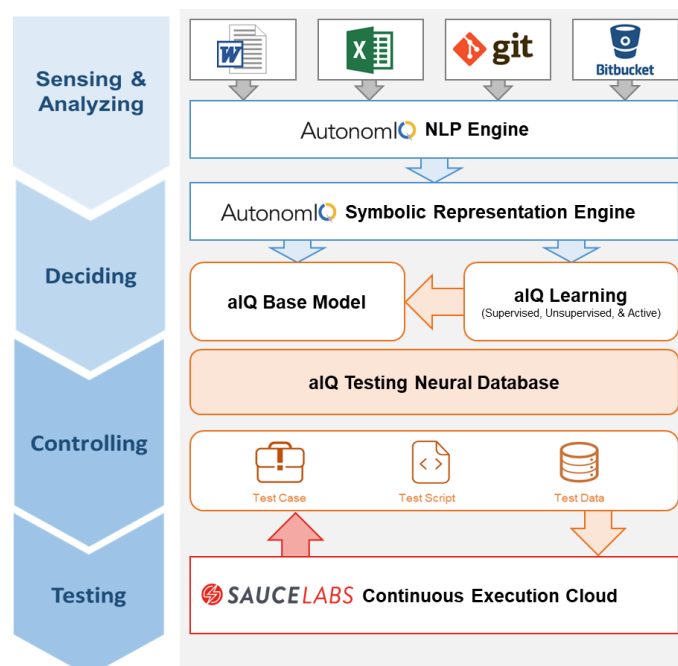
Sensing & Analyzing

Deciding

Controlling

Testing

W

X

git

Bitbucket

AutonomIQ NLP Engine

AutonomIQ Symbolic Representation Engine

aIQ Base Model

aIQ Learning
(Supervised, Unsupervised, & Active)

aIQ Testing Neural Database

Test Case

Test Script

Test Data

SAUCELABS Continuous Execution Cloud